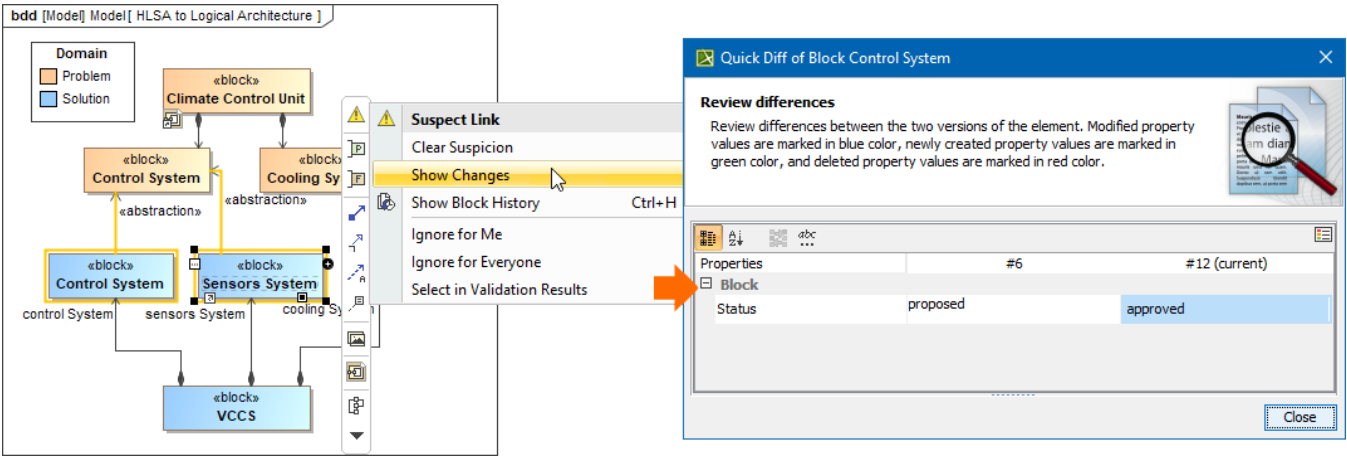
bdd [Model] Model [ HLSA to Logical Architecture ]

Domain
Problem
Solution

«block»
Climate Control Unit

«block»
Control System

«block»
Cooling Sy

«abstraction»

«abstraction»

«block»
Control System

«block»
Sensors System

control System

sensors System

cooling Sy

«block»
VCCS

Suspect Link
Clear Suspicion
Show Changes
Show Block History Ctrl+H
Ignore for Me
Ignore for Everyone
Select in Validation Results

Quick Diff of Block Control System

Review differences
Review differences between the two versions of the element. Modified property values are marked in blue color, newly created property values are marked in green color, and deleted property values are marked in red color.

| Properties | #6 | #12 (current) |
|---|---|---|
| ⊟ Block | | |
| Status | proposed | approved |

Close